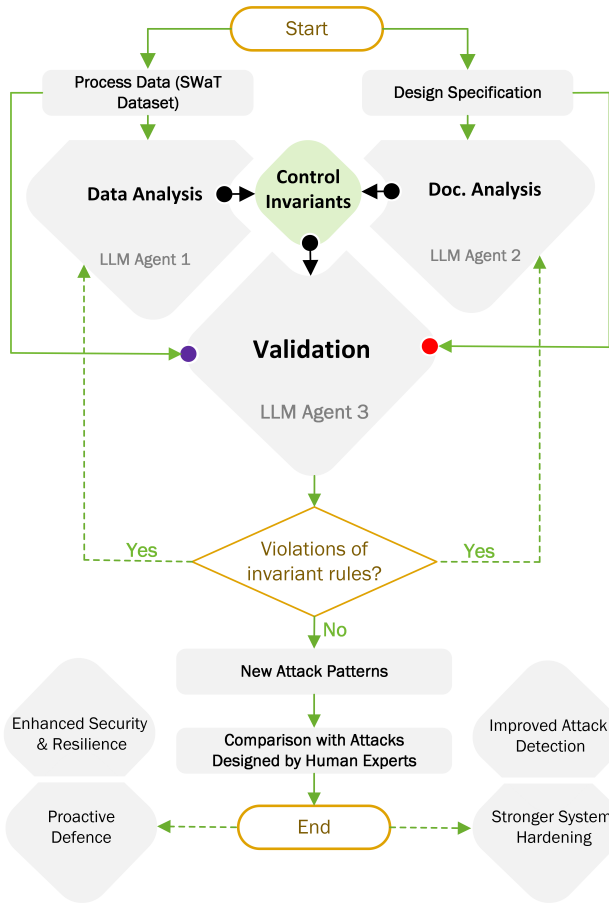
Start

Process Data (SWaT Dataset)

Design Specification

Data Analysis

LLM Agent 1

Control Invariants

Doc. Analysis

LLM Agent 2

Validation

LLM Agent 3

Yes

Violations of invariant rules?

Yes

No

New Attack Patterns

Enhanced Security & Resilience

Improved Attack Detection

Comparison with Attacks Designed by Human Experts

Proactive Defence

End

Stronger System Hardening